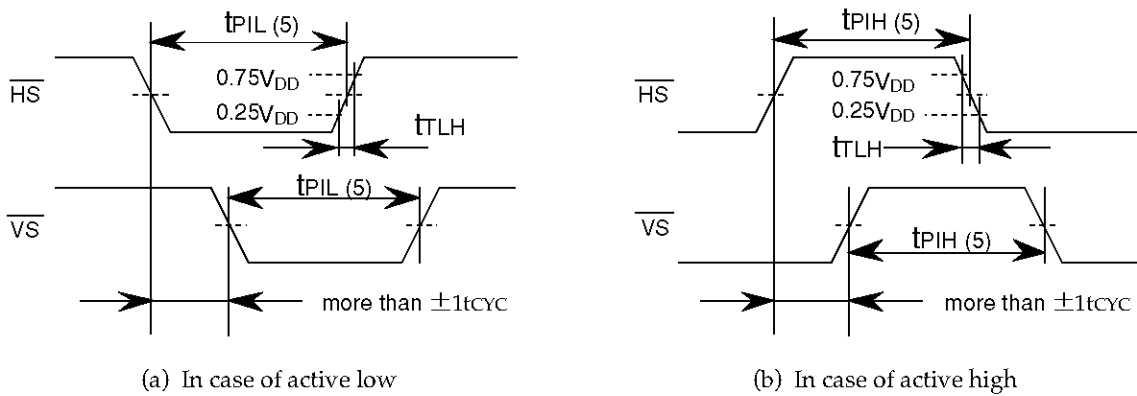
$t_{PIL}$ (5)

$0.75V_{DD}$

$\overline{HS}$

$0.25V_{DD}$

$t_{TLH}$

$\overline{VS}$

$t_{PIL}$ (5)

more than $\pm 1t_{CYC}$

(a) In case of active low

$t_{PIH}$ (5)

$0.75V_{DD}$

$\overline{HS}$

$0.25V_{DD}$

$t_{TLH}$

$\overline{VS}$

$t_{PIH}$ (5)

more than $\pm 1t_{CYC}$

(b) In case of active high